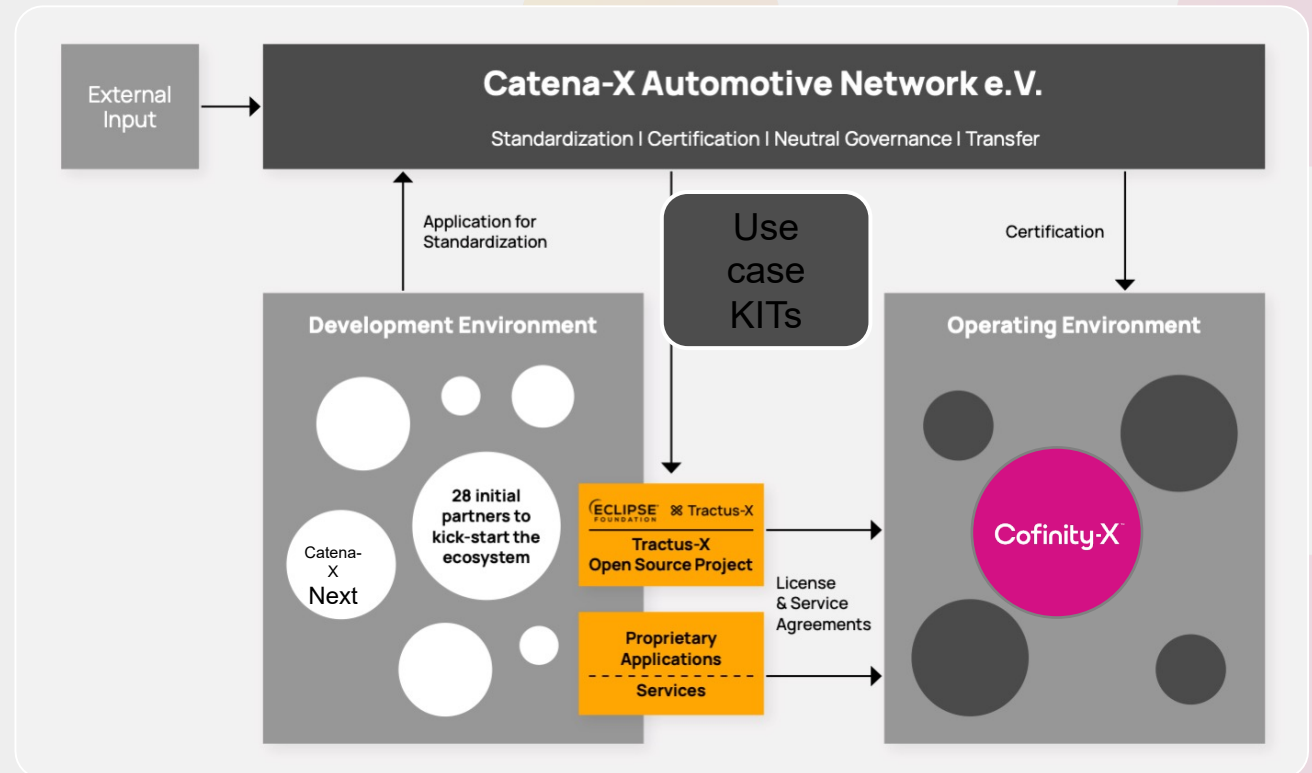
External Input

Catena-X Automotive Network e.V.

Standardization I Certification I Neutral Governance I Transfer

Application for Standardization

Use case KITs

Certification

Development Environment

28 initial partners to kick-start the ecosystem

Catena-X Next

ECLIPSE FOUNDATION Tractus-X

Tractus-X Open Source Project

Proprietary Applications

Services

License & Service Agreements

Operating Environment

Cofinity-X™